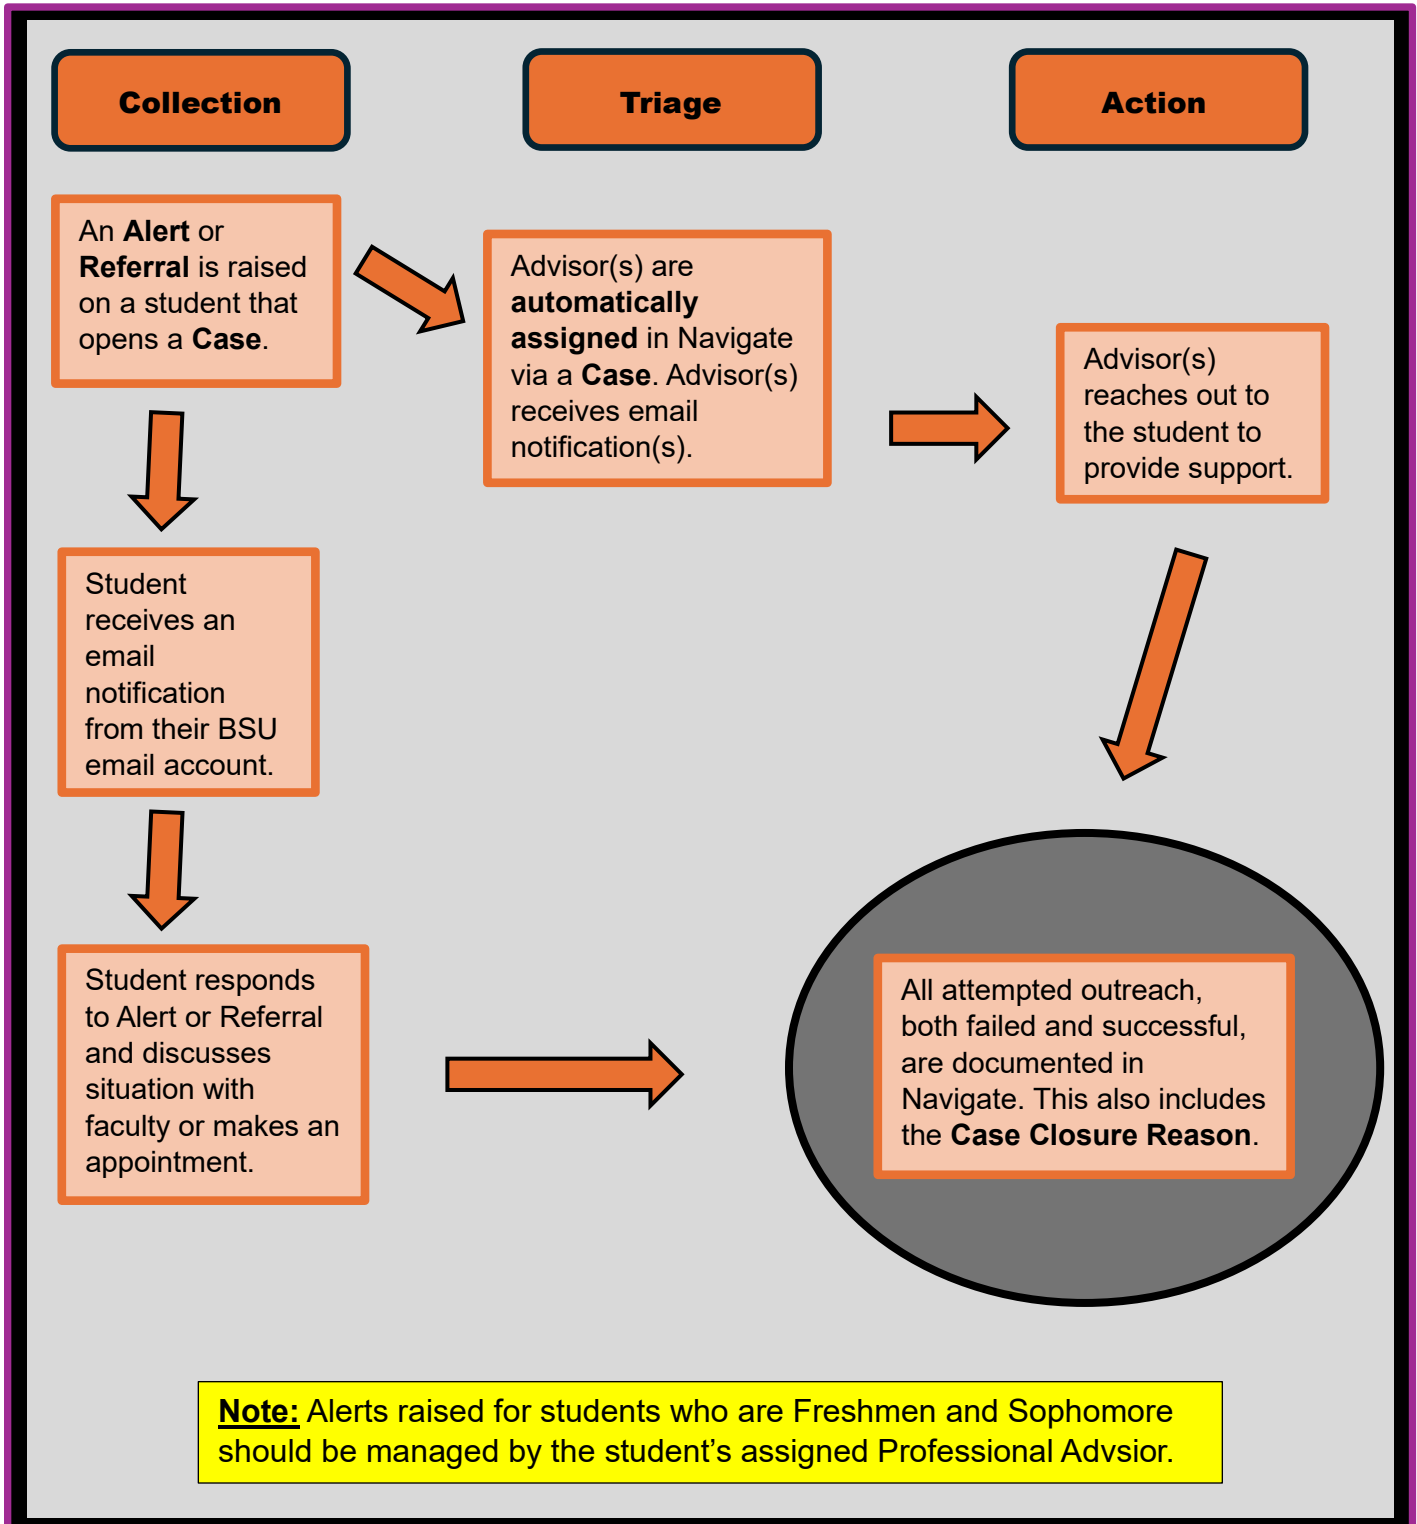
Collection

Triage

Action

An Alert or Referral is raised on a student that opens a Case.

Advisor(s) are automatically assigned in Navigate via a Case. Advisor(s) receives email notification(s).

Advisor(s) reaches out to the student to provide support.

Student receives an email notification from their BSU email account.

Student responds to Alert or Referral and discusses situation with faculty or makes an appointment.

All attempted outreach, both failed and successful, are documented in Navigate. This also includes the Case Closure Reason.

Note: Alerts raised for students who are Freshmen and Sophomore should be managed by the student’s assigned Professional Advsior.